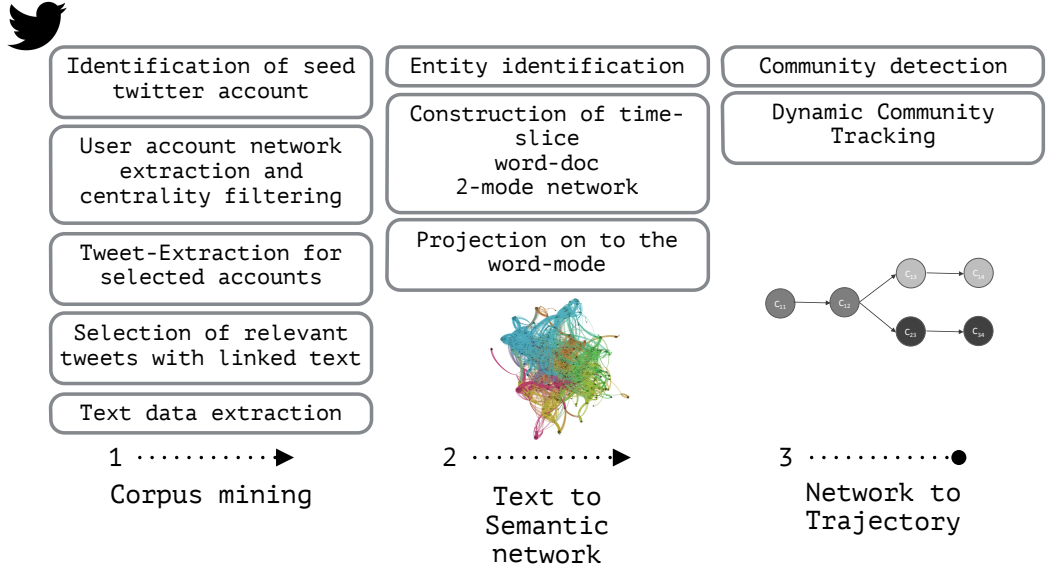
Identification of seed twitter account

User account network extraction and centrality filtering

Tweet-Extraction for selected accounts

Selection of relevant tweets with linked text

Text data extraction

1

Corpus mining

Entity identification

Construction of time-slice word-doc 2-mode network

Projection on to the word-mode

2

Text to Semantic network

Community detection

Dynamic Community Tracking

$c_{11}$ $c_{12}$ $c_{13}$ $c_{14}$ $c_{23}$ $c_{24}$

3

Network to Trajectory